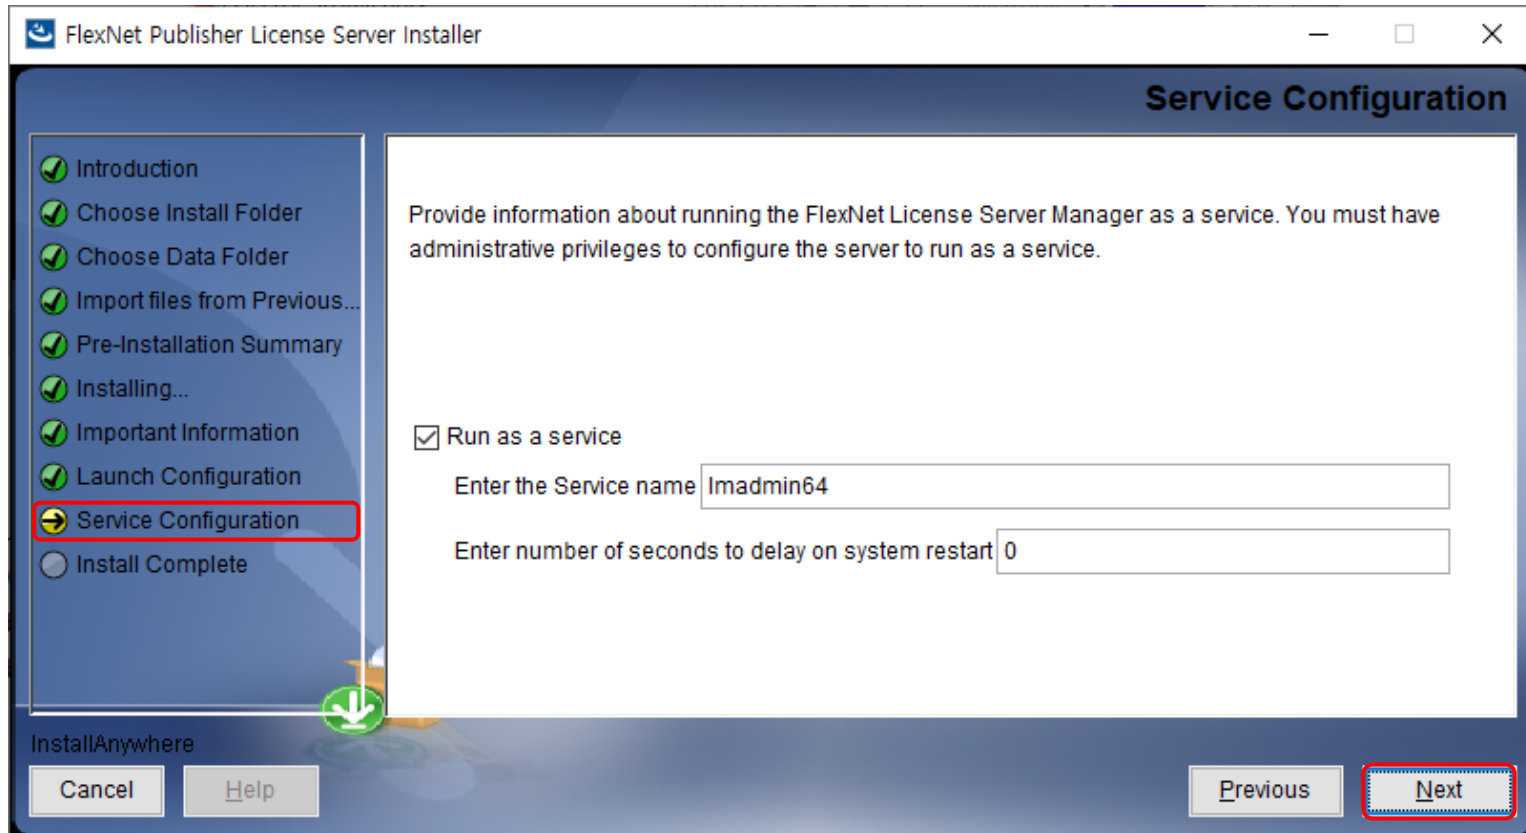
FlexNet Publisher License Server Installer

Service Configuration

Introduction
Choose Install Folder
Choose Data Folder
Import files from Previous...
Pre-Installation Summary
Installing...
Important Information
Launch Configuration
Service Configuration
Install Complete

Provide information about running the FlexNet License Server Manager as a service. You must have administrative privileges to configure the server to run as a service.

Run as a service

Enter the Service name lmadmin64

Enter number of seconds to delay on system restart 0

InstallAnywhere

Cancel
Help
Previous
Next